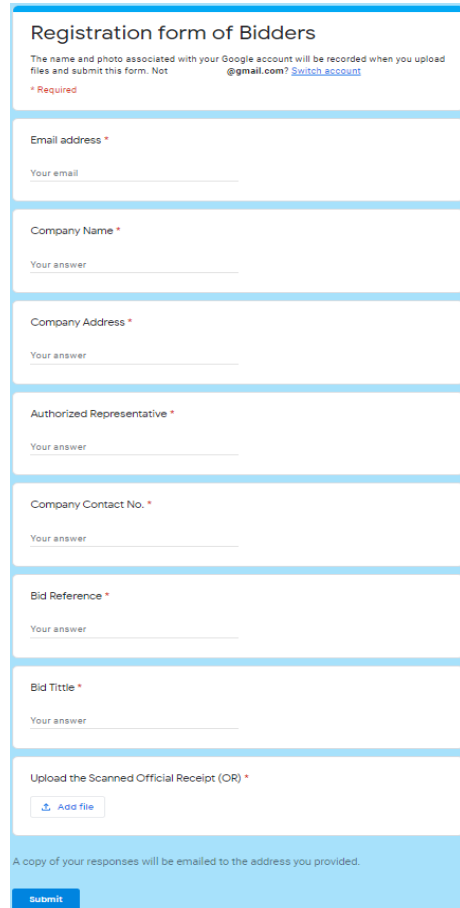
Registration form of Bidders

The name and photo associated with your Google account will be recorded when you upload files and submit this form. Not @gmail.com? Switch account

* Required

Email address *

Your email

Company Name *

Your answer

Company Address *

Your answer

Authorized Representative *

Your answer

Company Contact No. *

Your answer

Bid Reference *

Your answer

Bid Tittle *

Your answer

Upload the Scanned Official Receipt (OR) *

Add file

A copy of your responses will be emailed to the address you provided.

Submit